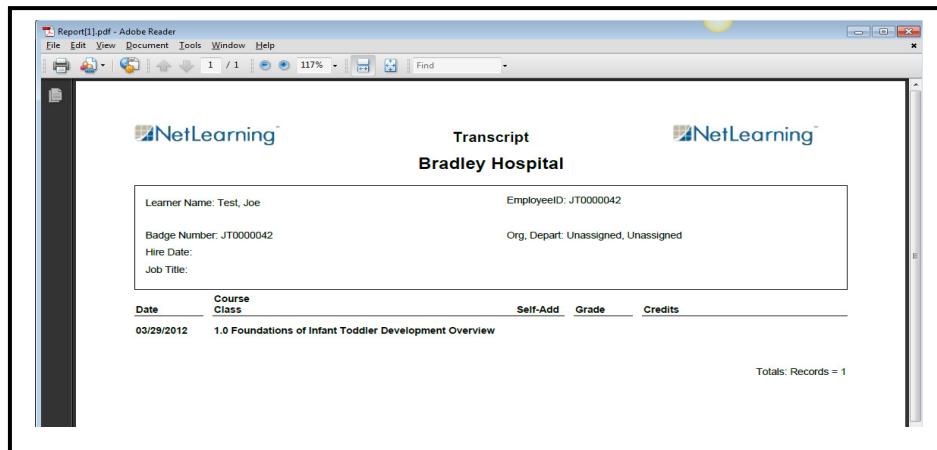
Report[1].pdf - Adobe Reader

File Edit View Document Tools Window Help

1 / 1 117% Find

NetLearning

Transcript

NetLearning

Bradley Hospital

Learner Name: Test, Joe

EmployeeID: JT0000042

Badge Number: JT0000042

Org, Depart: Unassigned, Unassigned

Hire Date:

Job Title:

| Date | Course Class | Self-Add | Grade | Credits |
|---|---|---|---|---|
| 03/29/2012 | 1.0 Foundations of Infant Toddler Development Overview | | | |

Totals: Records = 1